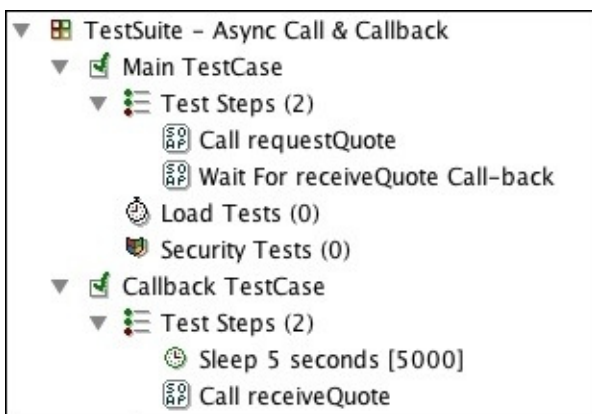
TestSuite - Async Call & Callback
Main TestCase
Test Steps (2)
SOAP Call requestQuote
SOAP Wait For receiveQuote Call-back
Load Tests (0)
Security Tests (0)
Callback TestCase
Test Steps (2)
Sleep 5 seconds [5000]
SOAP Call receiveQuote